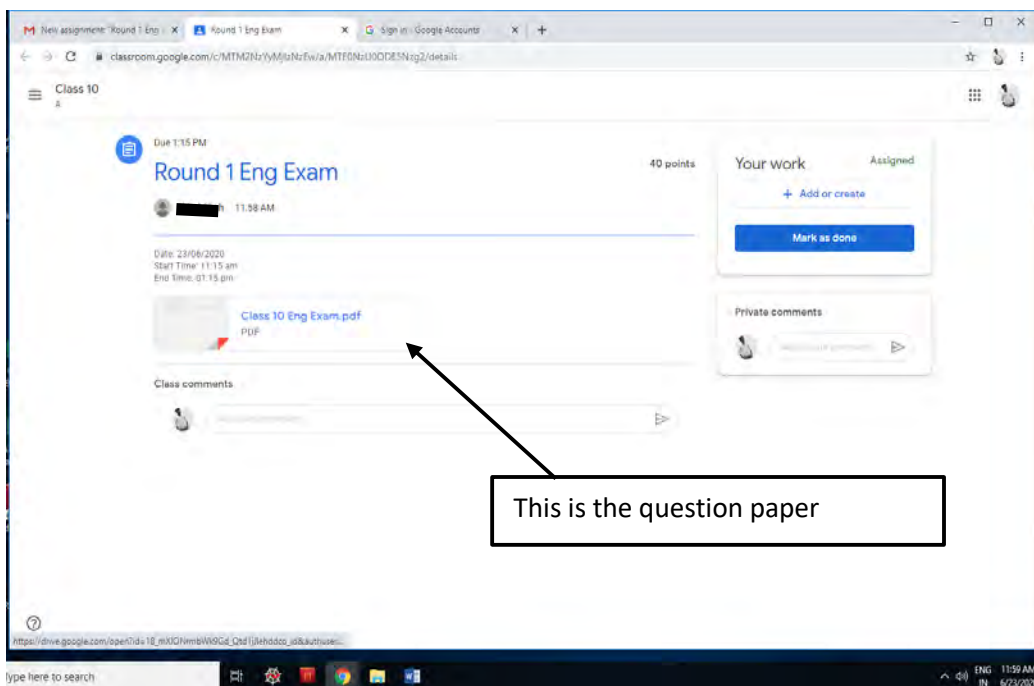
New assignment: "Round 1 Eng | Round 1 Eng Exam | Sign in - Google Accounts

classroom.google.com/c/MTM2NzYyMjIzNzEw/a/MTE0NzU0ODE5Nzg2/details

Class 10
A

Due 1:15 PM

Round 1 Eng Exam

40 points

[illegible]h 11:58 AM

Date: 23/06/2020
Start Time: 11:15 am
End Time: 01:15 pm

Class 10 Eng Exam.pdf
PDF

Class comments

Your work
Assigned

+ Add or create

Mark as done

Private comments

This is the question paper

https://drive.google.com/open?id=18_mXIGNmbWk9Gd_Qtd1jJ8ehddcc_id&authuser...

Type here to search

ENG IN 11:59 AM 6/23/2020